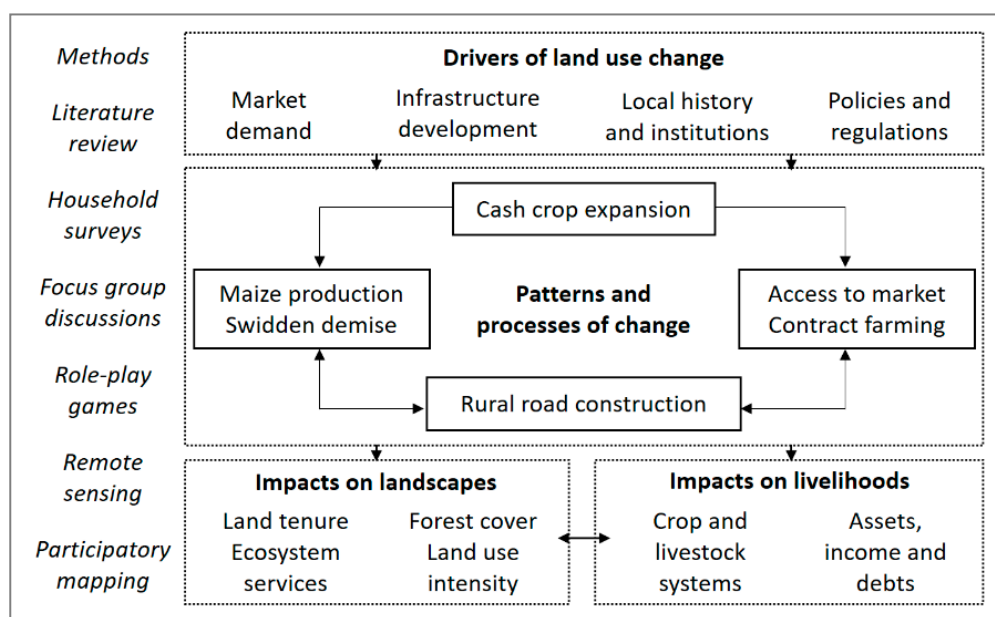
Methods

Literature review

Household surveys

Focus group discussions

Role-play games

Remote sensing

Participatory mapping

Drivers of land use change

Market demand

Infrastructure development

Local history and institutions

Policies and regulations

Cash crop expansion

Maize production
Swidden demise

Patterns and processes of change

Access to market
Contract farming

Rural road construction

Impacts on landscapes

Land tenure
Ecosystem services

Forest cover
Land use intensity

Impacts on livelihoods

Crop and livestock systems

Assets, income and debts